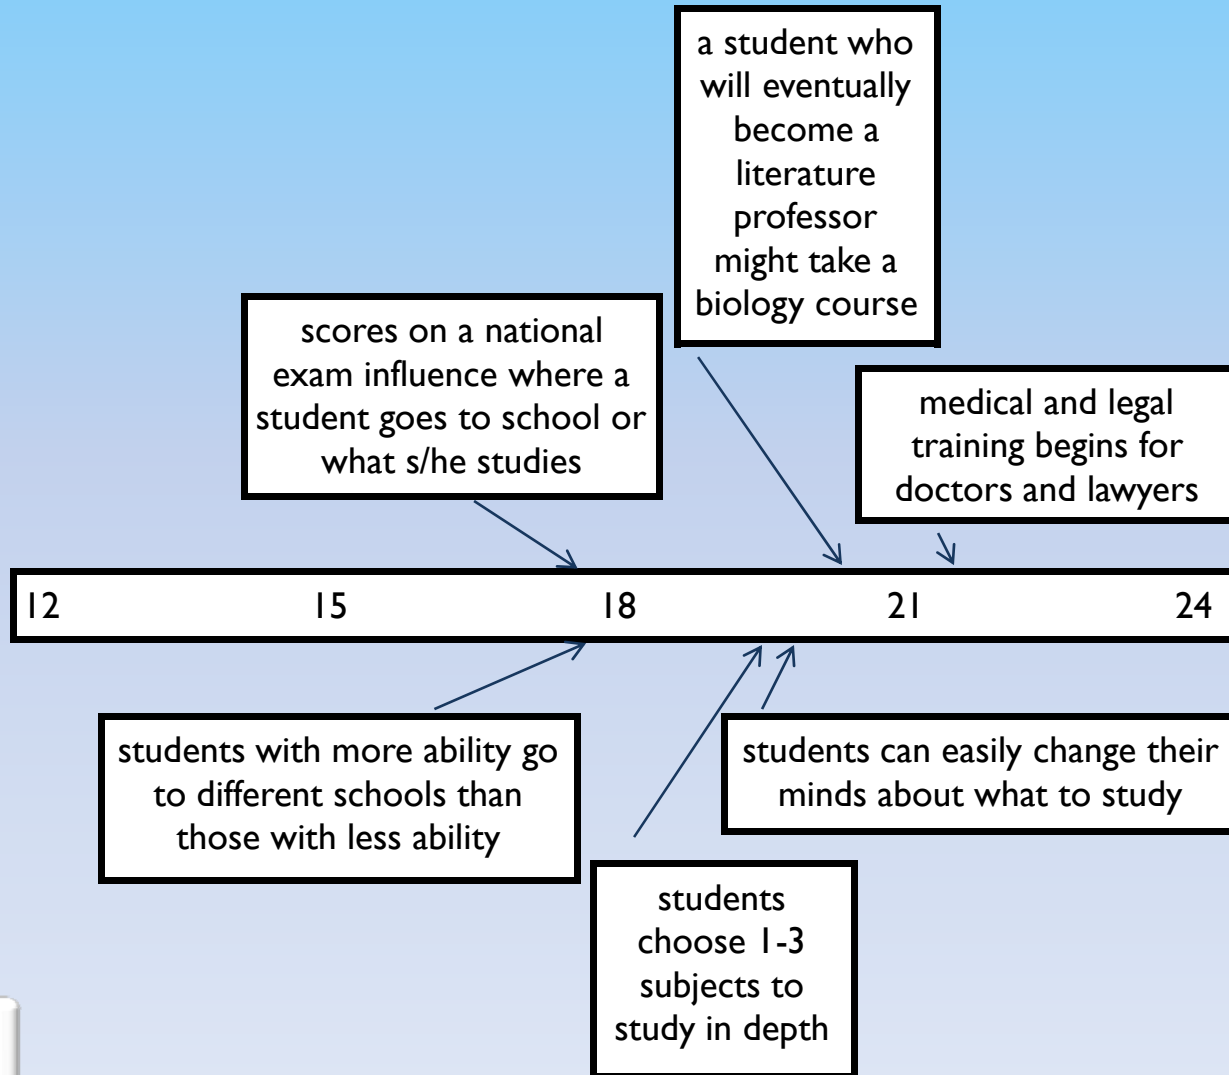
a student who will eventually become a literature professor might take a biology course

scores on a national exam influence where a student goes to school or what s/he studies

medical and legal training begins for doctors and lawyers

12 15 18 21 24

students with more ability go to different schools than those with less ability

students can easily change their minds about what to study

students choose 1-3 subjects to study in depth